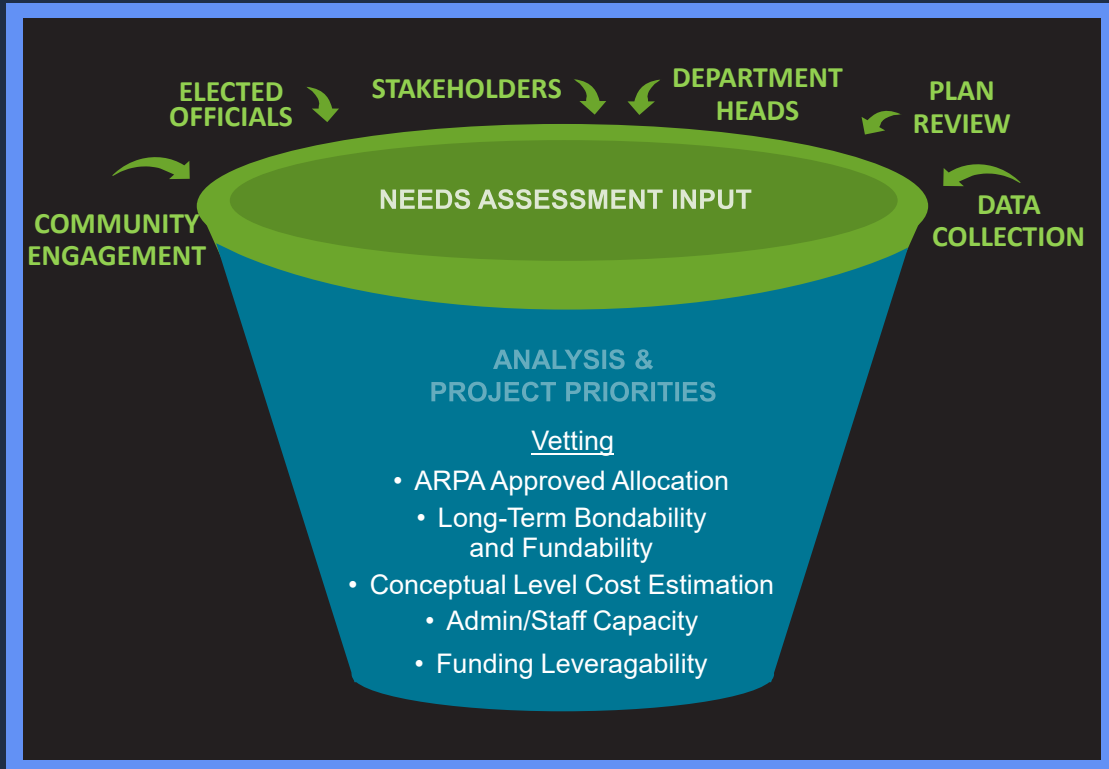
ELECTED OFFICIALS

STAKEHOLDERS

DEPARTMENT HEADS

PLAN REVIEW

COMMUNITY ENGAGEMENT

NEEDS ASSESSMENT INPUT

DATA COLLECTION

ANALYSIS & PROJECT PRIORITIES

Vetting

• ARPA Approved Allocation
• Long-Term Bondability and Fundability
• Conceptual Level Cost Estimation
• Admin/Staff Capacity
• Funding Leveragability